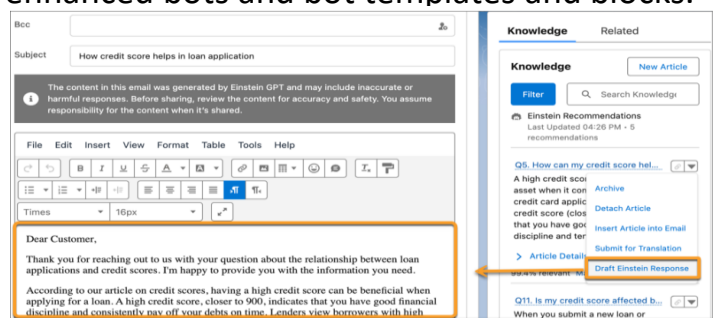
enhanced bots and bot templates and blocks.

Bcc

Subject How credit score helps in loan application

The content in this email was generated by Einstein GPT and may include inaccurate or harmful responses. Before sharing, review the content for accuracy and safety. You assume responsibility for the content when it's shared.

File Edit Insert View Format Table Tools Help

Times 16px

Dear Customer,

Thank you for reaching out to us with your question about the relationship between loan applications and credit scores. I'm happy to provide you with the information you need.

According to our article on credit scores, having a high credit score can be beneficial when applying for a loan. A high credit score, closer to 900, indicates that you have good financial discipline and consistently pay off your debts on time. Lenders view borrowers with high

Knowledge Related

Knowledge New Article

Filter Search Knowledge

Einstein Recommendations
Last Updated 04:26 PM • 5 recommendations

Q5. How can my credit score hel...

A high credit score asset when it con credit card applic credit score (clos that you have goo discipline and ter

Archive

Detach Article

Insert Article into Email

Submit for Translation

Draft Einstein Response

Article Details

99.4% Relevant

Q11. Is my credit score affected b...

When you submit a new loan or